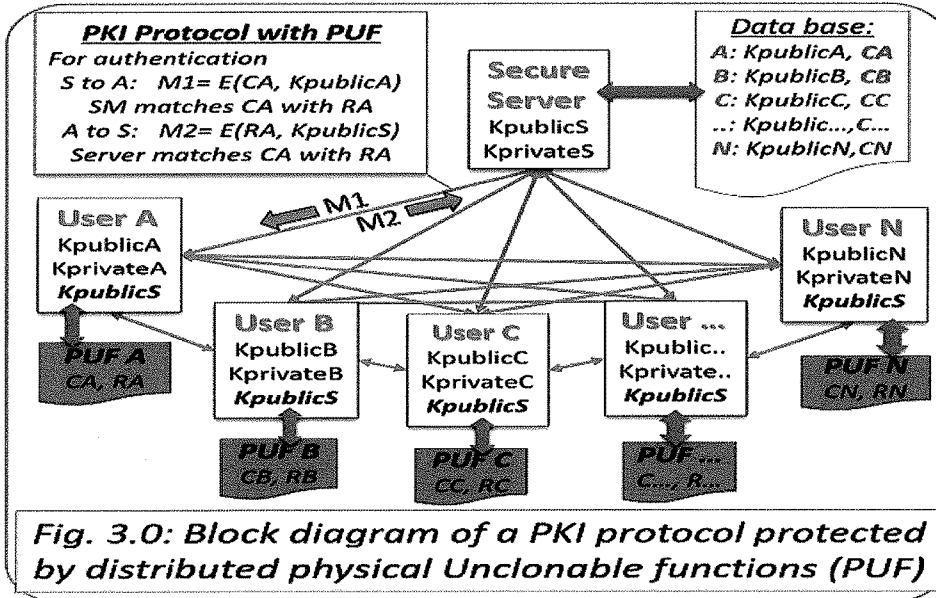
PKI Protocol with PUF
For authentication
S to A: M1= E(CA, KpublicA)
SM matches CA with RA
A to S: M2= E(RA, KpublicS)
Server matches CA with RA

Secure Server
KpublicS
KprivateS

Data base:
A: KpublicA, CA
B: KpublicB, CB
C: KpublicC, CC
..: Kpublic...,C...
N: KpublicN, CN

M1
M2

User A
KpublicA
KprivateA
KpublicS

User B
KpublicB
KprivateB
KpublicS

User C
KpublicC
KprivateC
KpublicS

User ...
Kpublic..
Kprivate..
KpublicS

User N
KpublicN
KprivateN
KpublicS

PUF A
CA, RA

PUF B
CB, RB

PUF C
CC, RC

PUF...
C..., R...

PUF N
CN, RN

Fig. 3.0: Block diagram of a PKI protocol protected by distributed physical Unclonable functions (PUF)